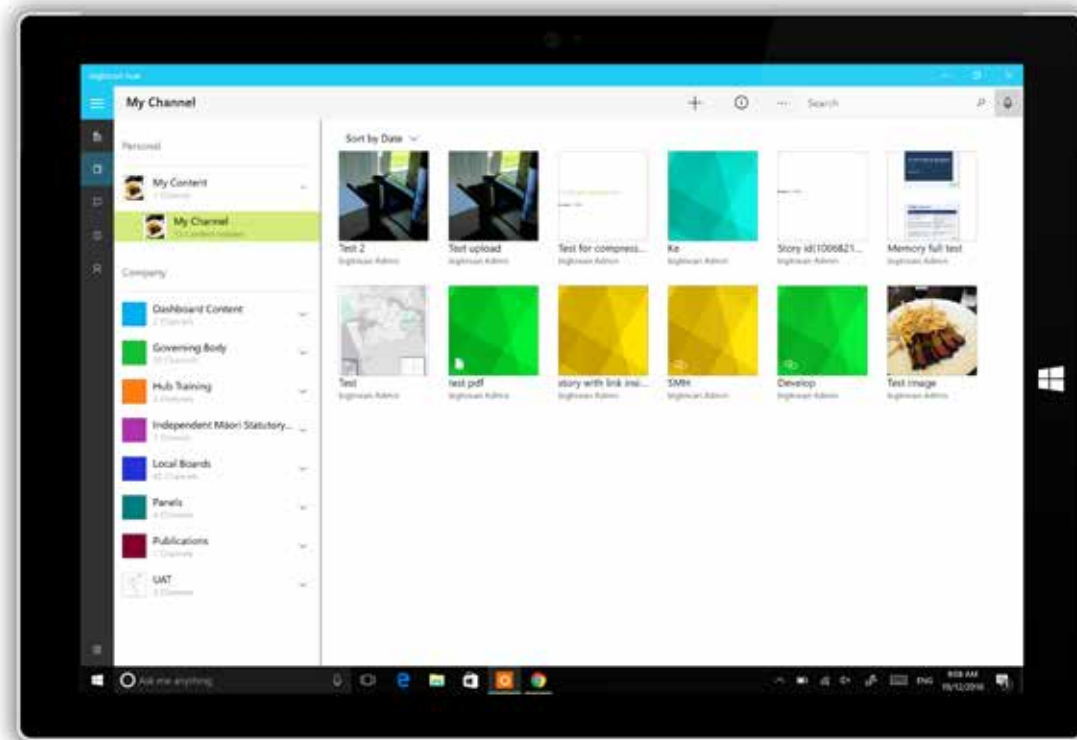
Bigtincan Hub

My Channel

Search

Personal

My Content

My Channel

Company

Dashboard Content

Governing Body

Hub Training

Independent Māori Statutory...

Local Boards

Panels

Publications

UAT

Sort by Date

Test 2
bigtincan Admin

Test upload
bigtincan Admin

Test for compress...
bigtincan Admin

Ke
bigtincan Admin

Story id(1006821...
bigtincan Admin

Memory full test
bigtincan Admin

Test
bigtincan Admin

test pdf
bigtincan Admin

story with link insi...
bigtincan Admin

SMH
bigtincan Admin

Develop
bigtincan Admin

Test image
bigtincan Admin

Ask me anything

ENG
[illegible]